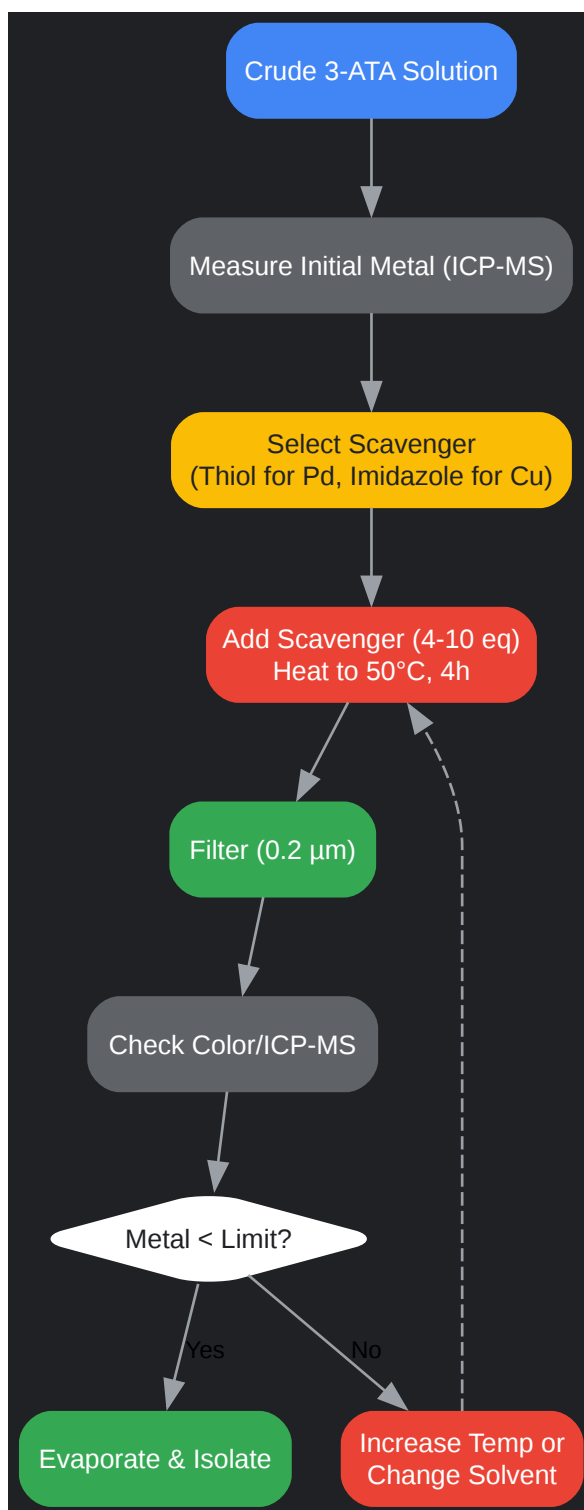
Crude 3-ATA Solution

Measure Initial Metal (ICP-MS)

Select Scavenger
(Thiol for Pd, Imidazole for Cu)

Add Scavenger (4-10 eq)
Heat to 50°C, 4h

Filter (0.2 µm)

Check Color/ICP-MS

Metal < Limit?

Yes

No

Evaporate & Isolate

Increase Temp or
Change Solvent